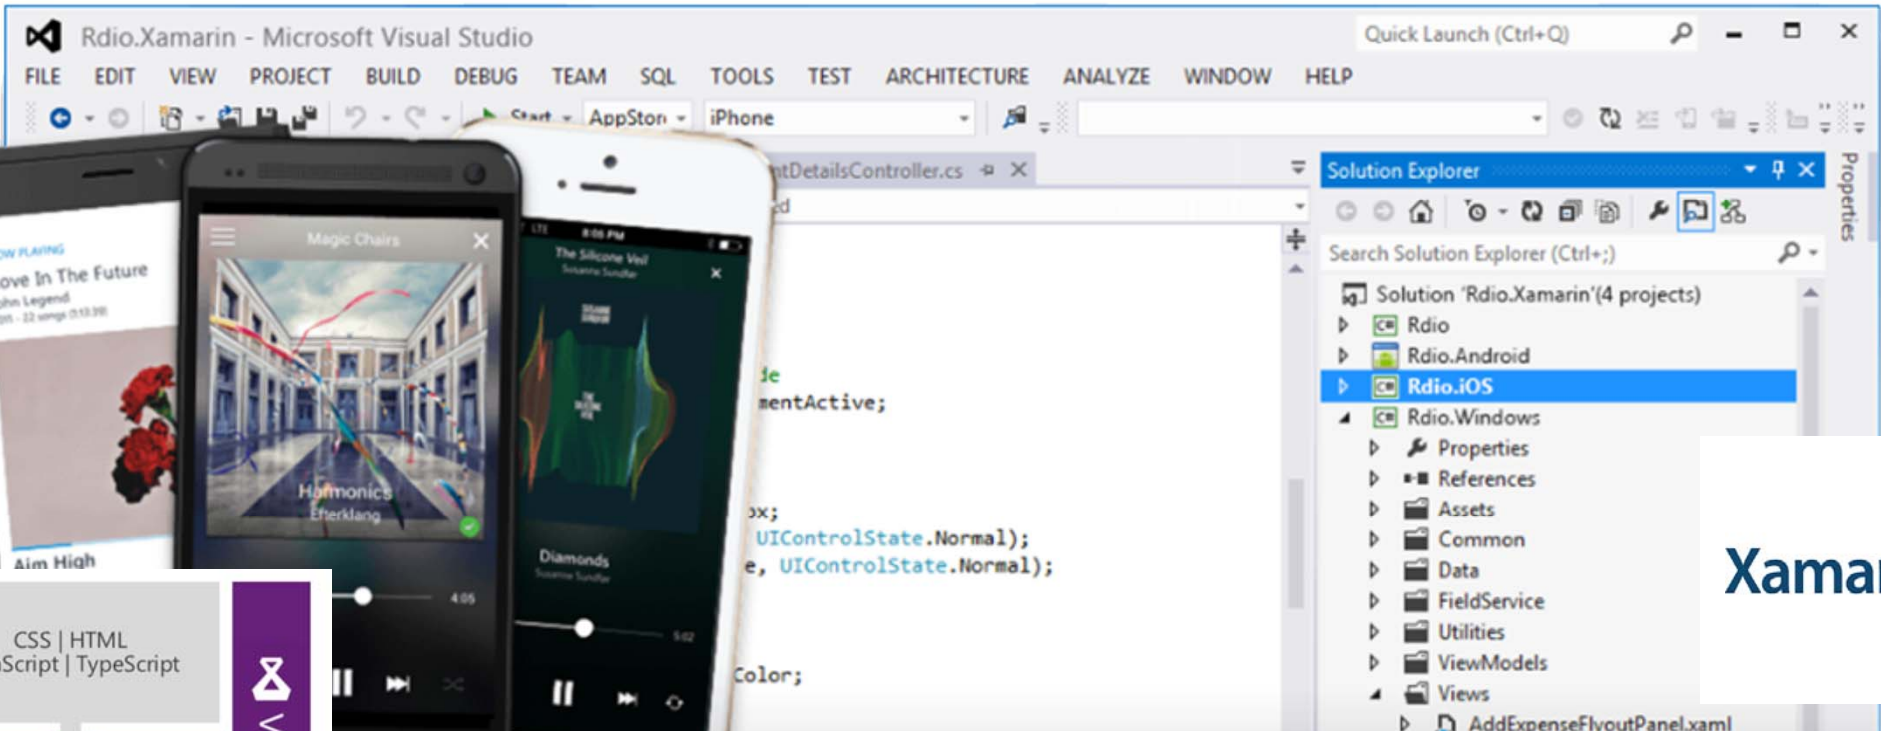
Rdio.Xamarin - Microsoft Visual Studio

Quick Launch (Ctrl+Q)

FILE EDIT VIEW PROJECT BUILD DEBUG TEAM SQL TOOLS TEST ARCHITECTURE ANALYZE WINDOW HELP

Start AppStore iPhone

ntDetailsController.cs

Solution Explorer

Search Solution Explorer (Ctrl+;)

Solution 'Rdio.Xamarin'(4 projects)
Rdio
Rdio.Android
Rdio.iOS
Rdio.Windows
Properties
References
Assets
Common
Data
FieldService
Utilities
ViewModels
Views
AddExpenseFlyoutPanel.xaml

Properties

de
mentActive;

ox;
UIControlState.Normal);
e, UIControlState.Normal);

Color;

Magic Chairs
Harmonics
Efterklang
4:05

The Silicone Veil
Susanne Sundfør
Diamonds
Susanne Sundfør
5:02

ow PLAYING
ove In The Future
ohn Legend
Aim High

CSS | HTML
Script | TypeScript

Xamar